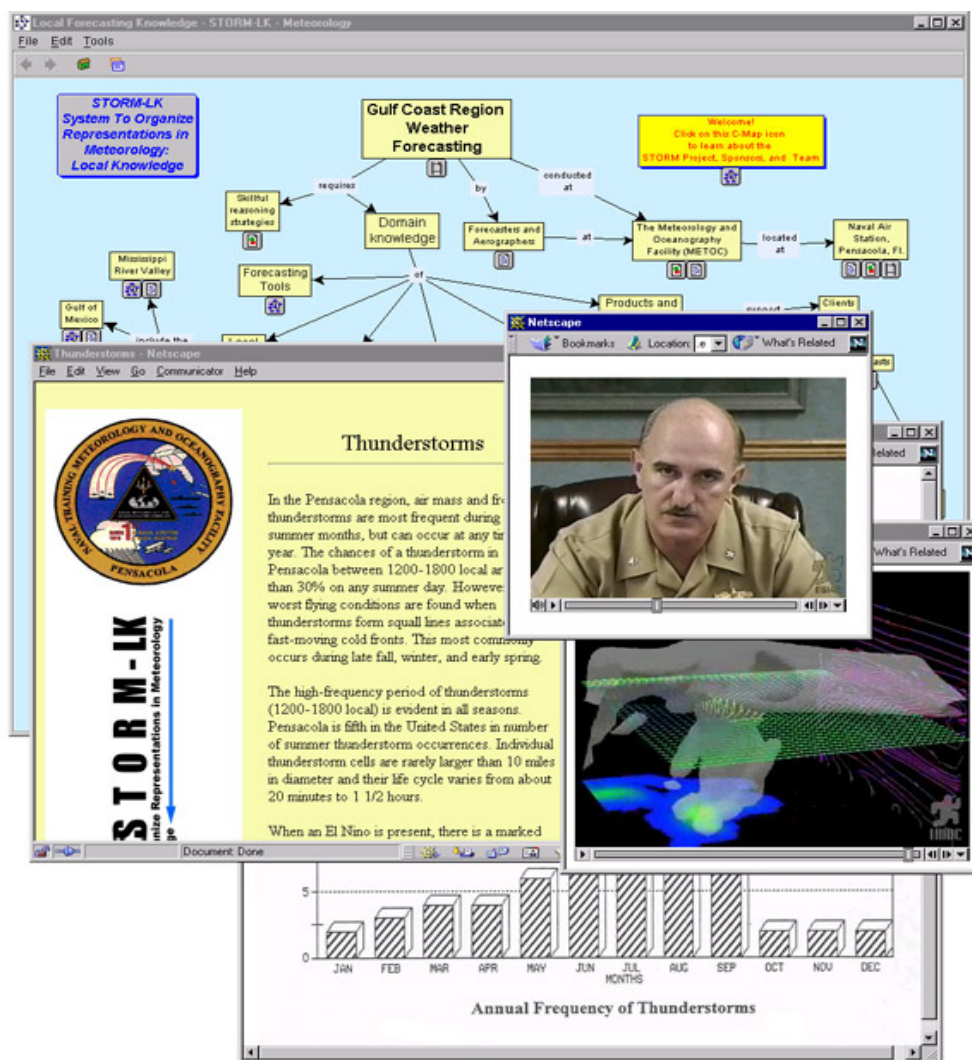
Local Forecasting Knowledge - STORM-LK - Meteorology

File Edit Tools

STORM-LK System To Organize Representations in Meteorology: Local Knowledge

Gulf Coast Region Weather Forecasting

requires

by

conducted at

Welcome! Click on this C-Map icon to learn about the STORM Project, Sponsors, and Team

Skillful reasoning strategies

Domain knowledge

Forecasters and Aerographers

at

The Meteorology and Oceanography Facility (METOC)

located at

Naval Air Station, Pensacola, Fl.

Mississippi River Valley

Forecasting Tools

of

Products and

support

Clients

Gulf of Mexico

include the

Local

Thunderstorms - Netscape

File Edit View Go Communicator Help

NAVAL TRAINING METEOROLOGY AND OCEANOGRAPHY FACILITY PENSACOLA

STORM-LK

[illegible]nize Representations in Meteorology

Thunderstorms

In the Pensacola region, air mass and fr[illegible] thunderstorms are most frequent during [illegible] summer months, but can occur at any ti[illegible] year. The chances of a thunderstorm in Pensacola between 1200-1800 local ar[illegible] than 30% on any summer day. Howeve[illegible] worst flying conditions are found when thunderstorms form squall lines associat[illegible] fast-moving cold fronts. This most commonly occurs during late fall, winter, and early spring.

The high-frequency period of thunderstorms (1200-1800 local) is evident in all seasons. Pensacola is fifth in the United States in number of summer thunderstorm occurrences. Individual thunderstorm cells are rarely larger than 10 miles in diameter and their life cycle varies from about 20 minutes to 1 1/2 hours.

When an El Nino is present, there is a marked

Document: Done

Netscape

Bookmarks Location: What's Related

What's Related

5

0

JAN FEB MAR APR MAY JUN JUL AUG SEP OCT NOV DEC

MONTHS

Annual Frequency of Thunderstorms